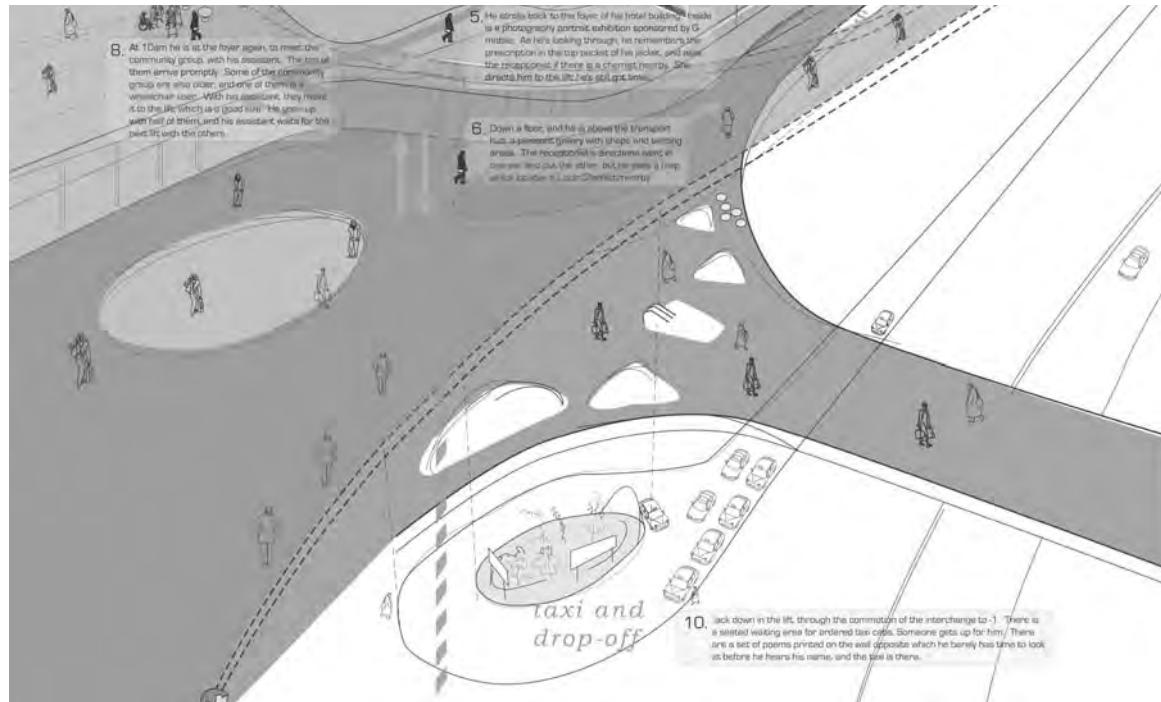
8. At 10am he is at the foyer again, to meet the community group, with his assistant. The ten of them arrive promptly. Some of the community group are also older, and one of them is a wheelchair user. With his assistant, they make it to the lift, which is a good size. He goes up with half of them, and his assistant waits for the next lift with the others.

5. He strolls back to the foyer of his hotel building. Inside is a photography portrait exhibition sponsored by G-mobile. As he's looking through, he remembers the prescription in the top pocket of his jacket, and asks the receptionist if there is a chemist nearby. She directs him to the lift; he's still got time.

6. Down a floor, and he is above the transport hub: a pleasant gallery with shops and waiting areas. The receptionist's directions went in one ear and out the other, but he sees a map, which locates a Lloyds Chemist nearby.

taxi and drop-off

10. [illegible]ack down in the lift, through the commotion of the interchange to -1. There is a seated waiting area for ordered taxi cabs. Someone gets up for him. There are a set of poems printed on the wall opposite which he barely has time to look at before he hears his name, and the taxi is there.